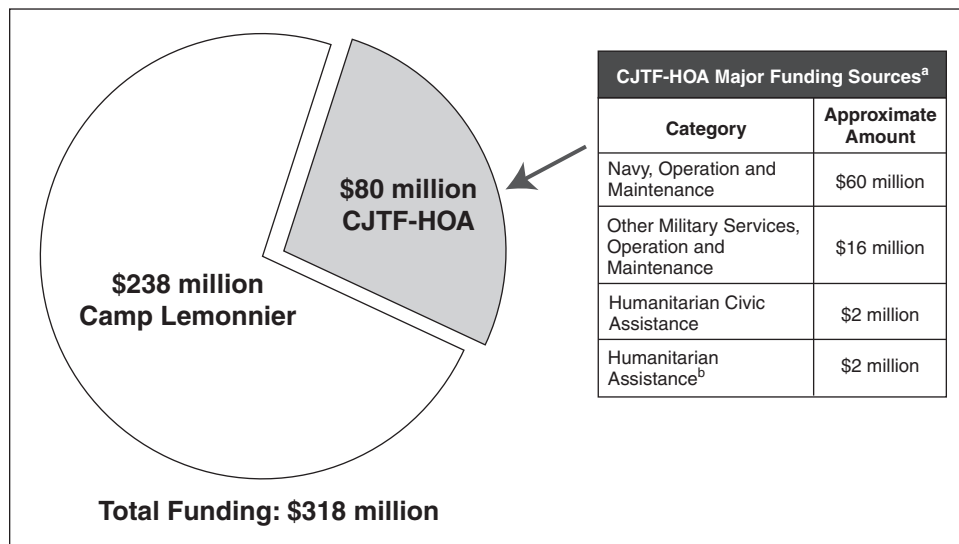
$80 million CJTF-HOA

$238 million Camp Lemonnier

Total Funding: $318 million

CJTF-HOA Major Funding Sources$^a$

| Category | Approximate Amount |
|---|---|
| Navy, Operation and Maintenance | $60 million |
| Other Military Services, Operation and Maintenance | $16 million |
| Humanitarian Civic Assistance | $2 million |
| Humanitarian Assistance$^b$ | $2 million |